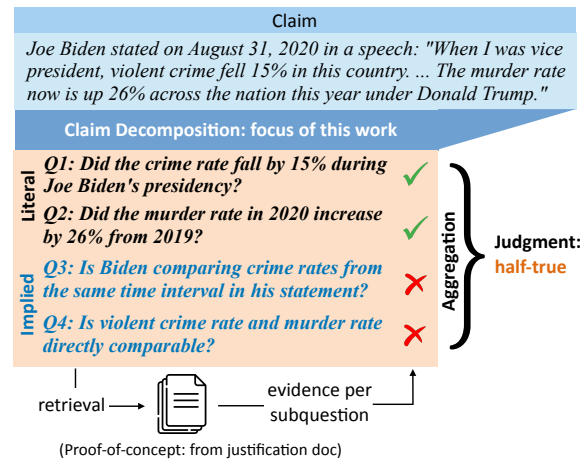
Claim

Joe Biden stated on August 31, 2020 in a speech: "When I was vice president, violent crime fell 15% in this country. ... The murder rate now is up 26% across the nation this year under Donald Trump."

Claim Decomposition: focus of this work

Literal

Q1: Did the crime rate fall by 15% during Joe Biden's presidency? ✓

Q2: Did the murder rate in 2020 increase by 26% from 2019? ✓

Implied

Q3: Is Biden comparing crime rates from the same time interval in his statement? ✗

Q4: Is violent crime rate and murder rate directly comparable? ✗

Aggregation

Judgment: half-true

retrieval

evidence per subquestion

(Proof-of-concept: from justification doc)